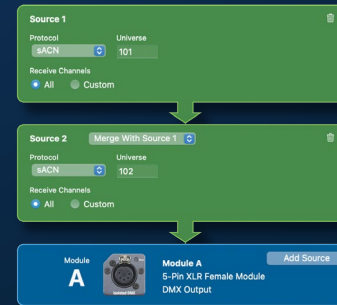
Source 1

Protocol
sACN

Universe
101

Receive Channels
All
Custom

Source 2
Merge With Source 1

Protocol
sACN

Universe
102

Receive Channels
All
Custom

Module
A

Module A
5-Pin XLR Female Module
DMX Output

Add Source